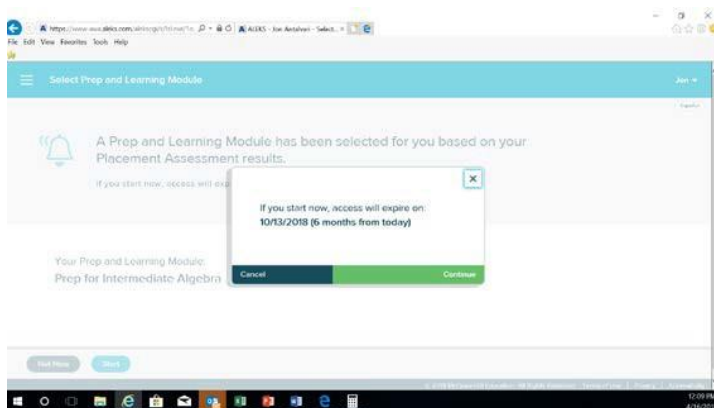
https://www-awa.aleks.com/alekscgi/x/Isl.exe/1o ALEKS - Jon Antalvari - Select...

File Edit View Favorites Tools Help

Select Prep and Learning Module

Jon

Español

A Prep and Learning Module has been selected for you based on your Placement Assessment results.

If you start now, access will exp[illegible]

Your Prep and Learning Module:

Prep for Intermediate Algebra

If you start now, access will expire on:

10/13/2018 (6 months from today)

Cancel

Continue

Not Now

Start

© 2018 McGraw-Hill Education. All Rights Reserved. Terms of Use | Privacy | Accessibility

12:09 PM

4/16/2018